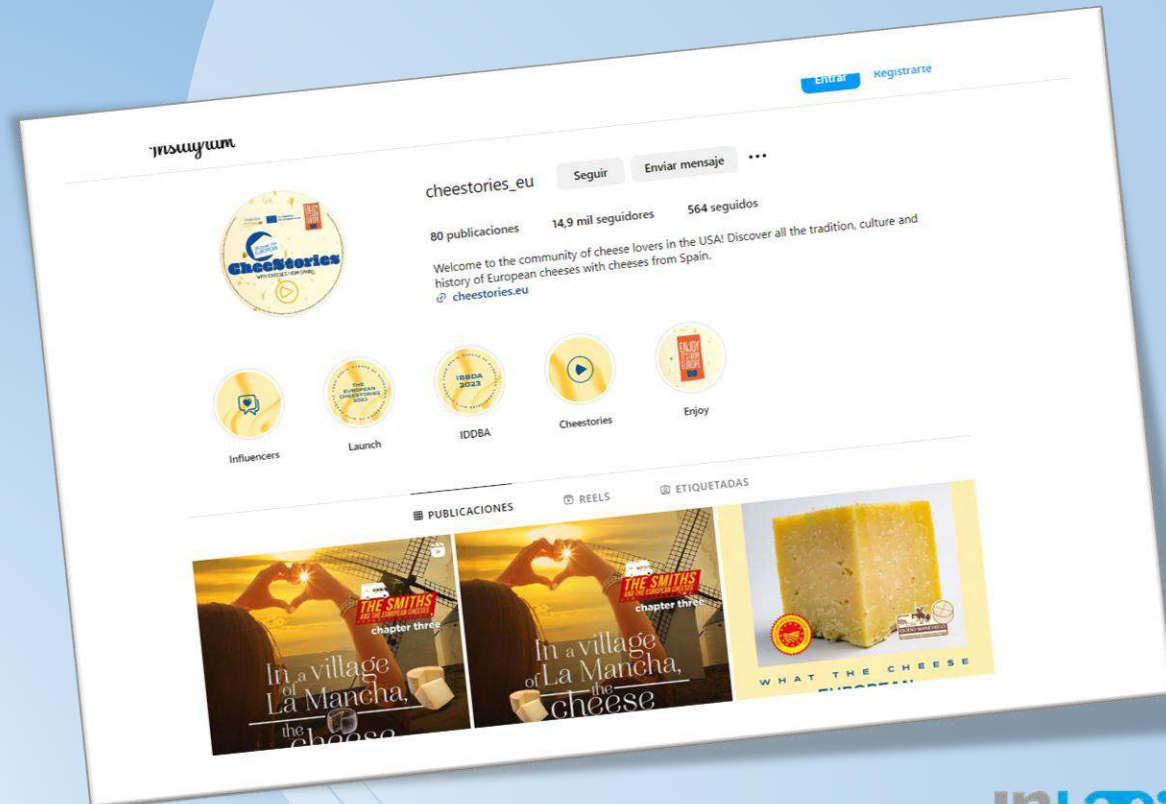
Instagram

Entrar Registrarte

cheestories_eu Seguir Enviar mensaje ...

80 publicaciones 14,9 mil seguidores 564 seguidos

Welcome to the community of cheese lovers in the USA! Discover all the tradition, culture and history of European cheeses with cheeses from Spain.

cheestories.eu

CheeStories

Influencers Launch IDDBA Cheestories Enjoy

PUBLICACIONES REELS ETIQUETADAS

THE SMITHS chapter three

In a village of La Mancha, the cheese

THE SMITHS chapter three

In a village of La Mancha, the cheese

WHAT THE CHEESE

EUROPEAN